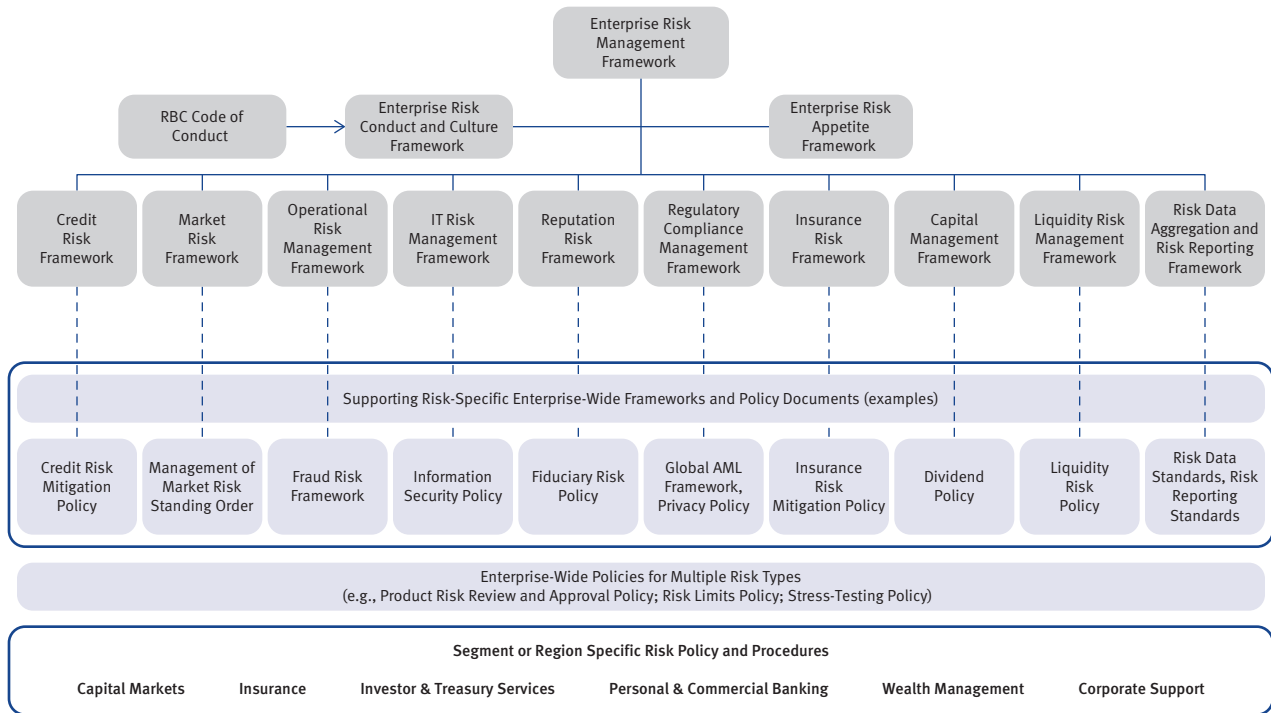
Enterprise Risk Management Framework

RBC Code of Conduct

Enterprise Risk Conduct and Culture Framework

Enterprise Risk Appetite Framework

Credit Risk Framework

Market Risk Framework

Operational Risk Management Framework

IT Risk Management Framework

Reputation Risk Framework

Regulatory Compliance Management Framework

Insurance Risk Framework

Capital Management Framework

Liquidity Risk Management Framework

Risk Data Aggregation and Risk Reporting Framework

Supporting Risk-Specific Enterprise-Wide Frameworks and Policy Documents (examples)

Credit Risk Mitigation Policy

Management of Market Risk Standing Order

Fraud Risk Framework

Information Security Policy

Fiduciary Risk Policy

Global AML Framework, Privacy Policy

Insurance Risk Mitigation Policy

Dividend Policy

Liquidity Risk Policy

Risk Data Standards, Risk Reporting Standards

Enterprise-Wide Policies for Multiple Risk Types
(e.g., Product Risk Review and Approval Policy; Risk Limits Policy; Stress-Testing Policy)

Segment or Region Specific Risk Policy and Procedures

Capital Markets

Insurance

Investor & Treasury Services

Personal & Commercial Banking

Wealth Management

Corporate Support